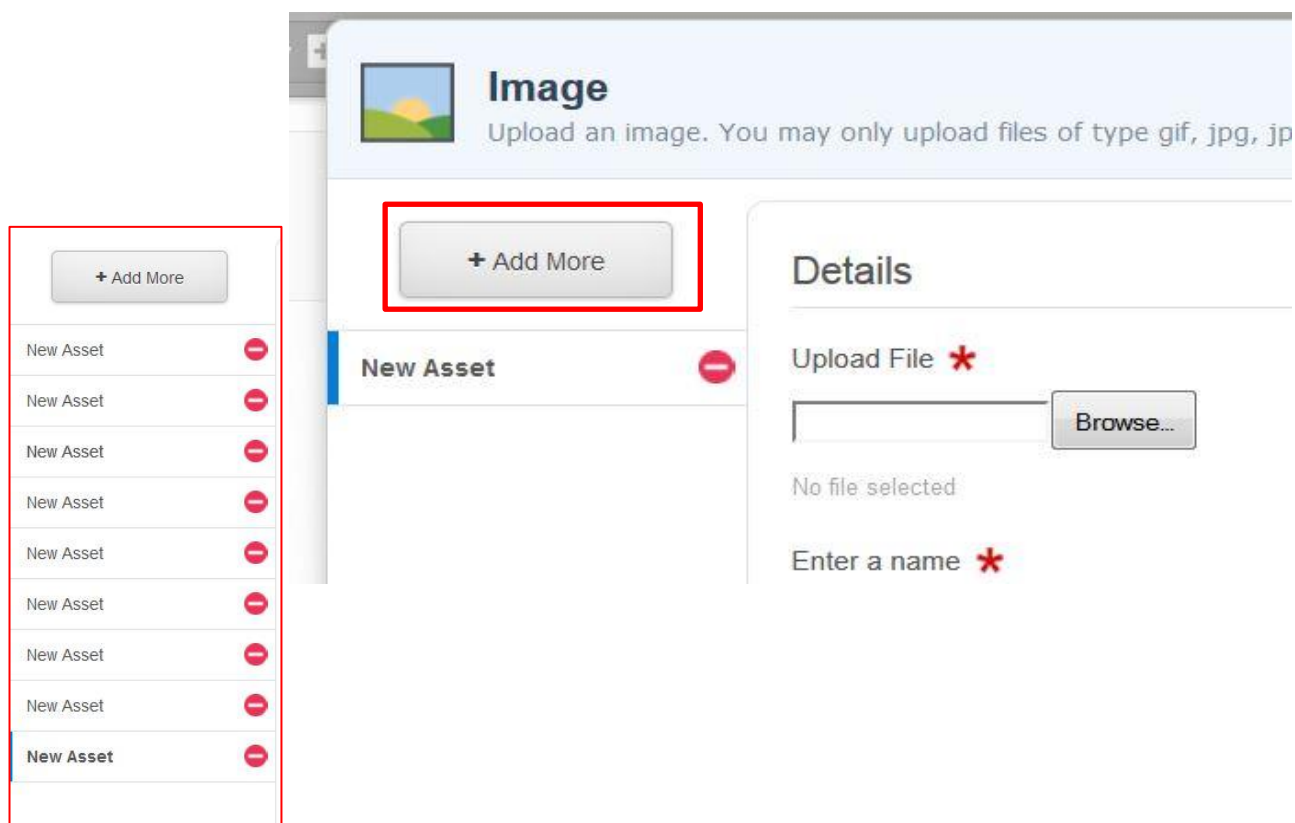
Image
Upload an image. You may only upload files of type gif, jpg, jp

+ Add More

New Asset

Details

Upload File *

Browse...

No file selected

Enter a name *

+ Add More

New Asset
New Asset
New Asset
New Asset
New Asset
New Asset
New Asset
New Asset
New Asset